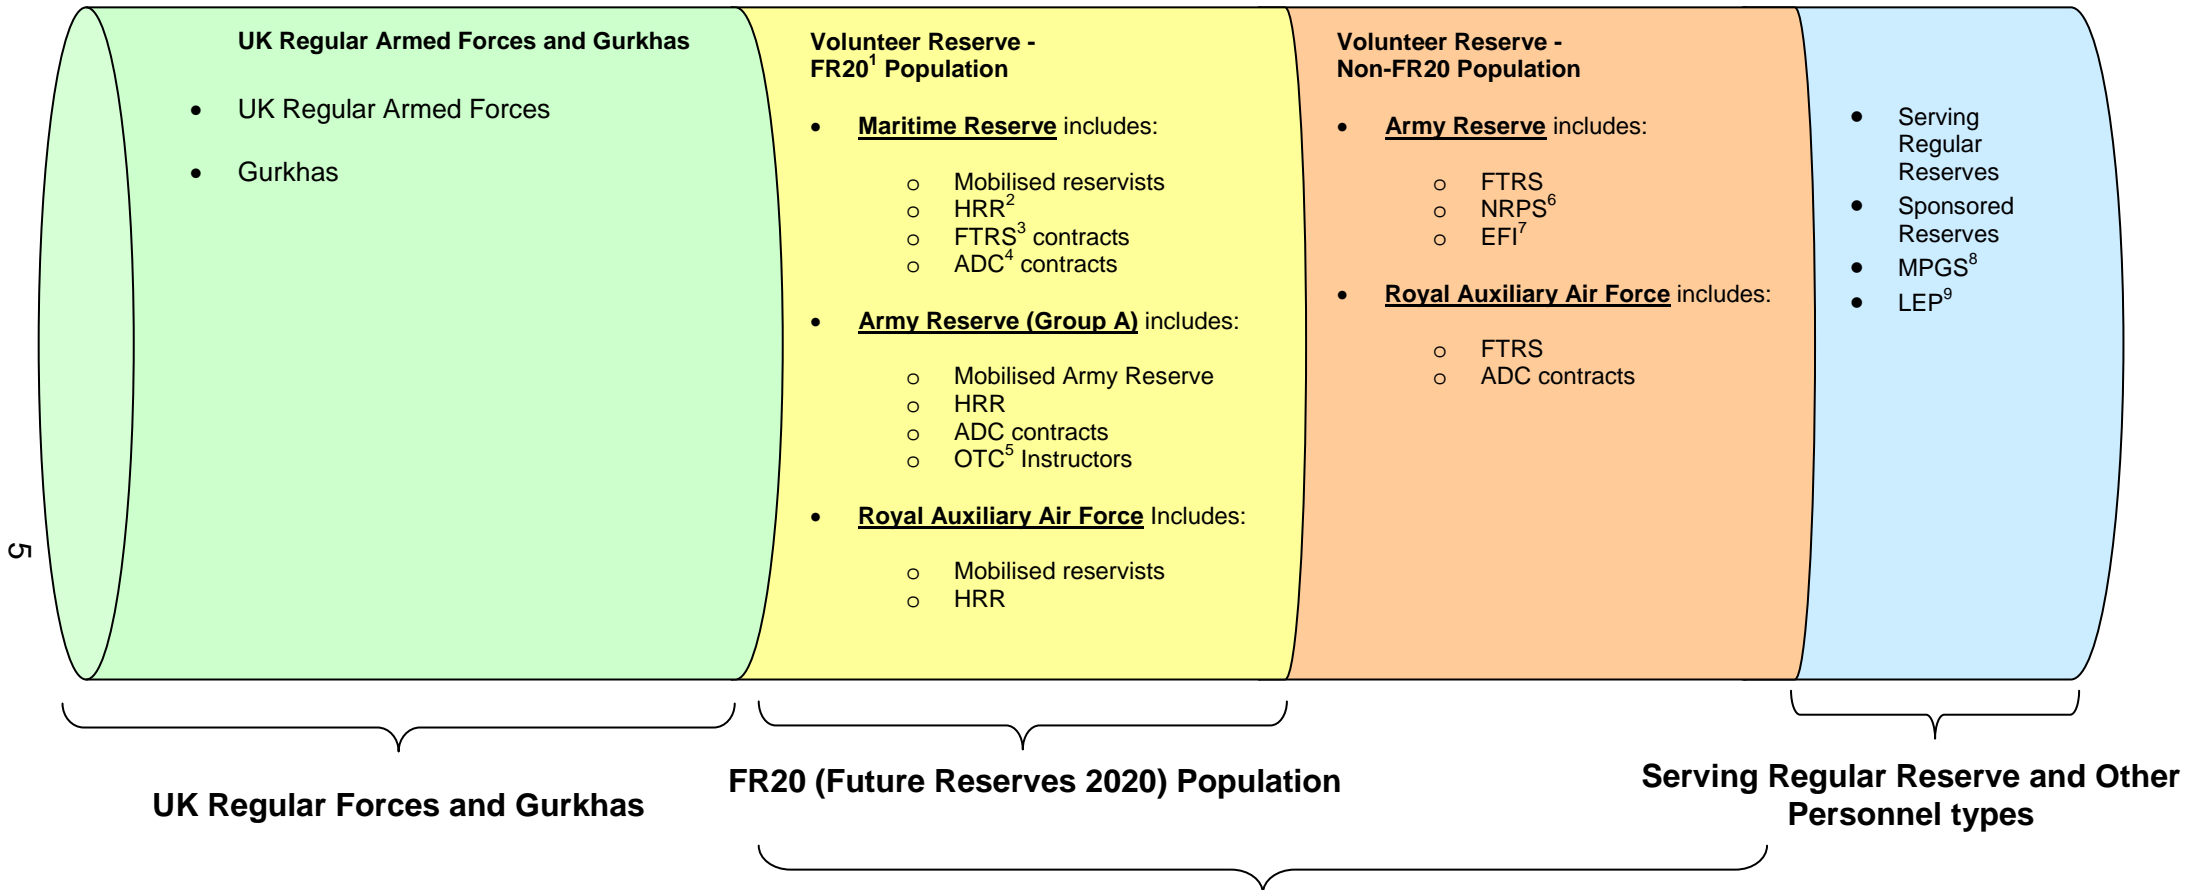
UK Regular Armed Forces and Gurkhas

- UK Regular Armed Forces
- Gurkhas

Volunteer Reserve - FR20$^1$ Population

- Maritime Reserve includes:
  - Mobilised reservists
  - HRR$^2$
  - FTRS$^3$ contracts
  - ADC$^4$ contracts
- Army Reserve (Group A) includes:
  - Mobilised Army Reserve
  - HRR
  - ADC contracts
  - OTC$^5$ Instructors
- Royal Auxiliary Air Force Includes:
  - Mobilised reservists
  - HRR

Volunteer Reserve - Non-FR20 Population

- Army Reserve includes:
  - FTRS
  - NRPS$^6$
  - EFI$^7$
- Royal Auxiliary Air Force includes:
  - FTRS
  - ADC contracts

- Serving Regular Reserves
- Sponsored Reserves
- MPGS$^8$
- LEP$^9$

5

UK Regular Forces and Gurkhas

FR20 (Future Reserves 2020) Population

Serving Regular Reserve and Other Personnel types